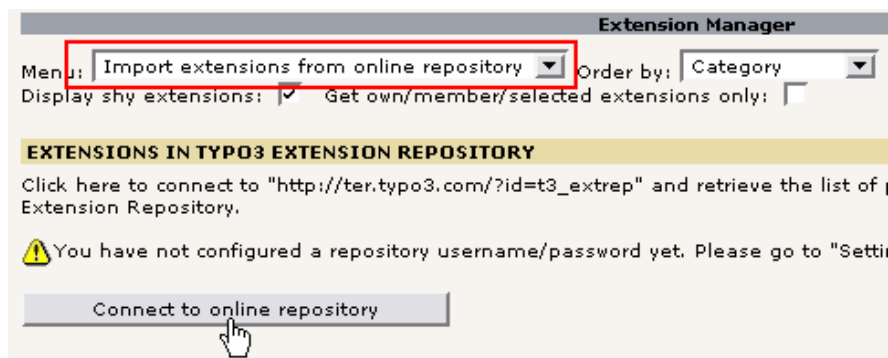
Extension Manager

Menu: Import extensions from online repository Order by: Category
Display shy extensions: ✓ Get own/member/selected extensions only:

EXTENSIONS IN TYPO3 EXTENSION REPOSITORY

Click here to connect to "http://ter.typo3.com/?id=t3_extrep" and retrieve the list of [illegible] Extension Repository.

You have not configured a repository username/password yet. Please go to "Setti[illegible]

Connect to online repository